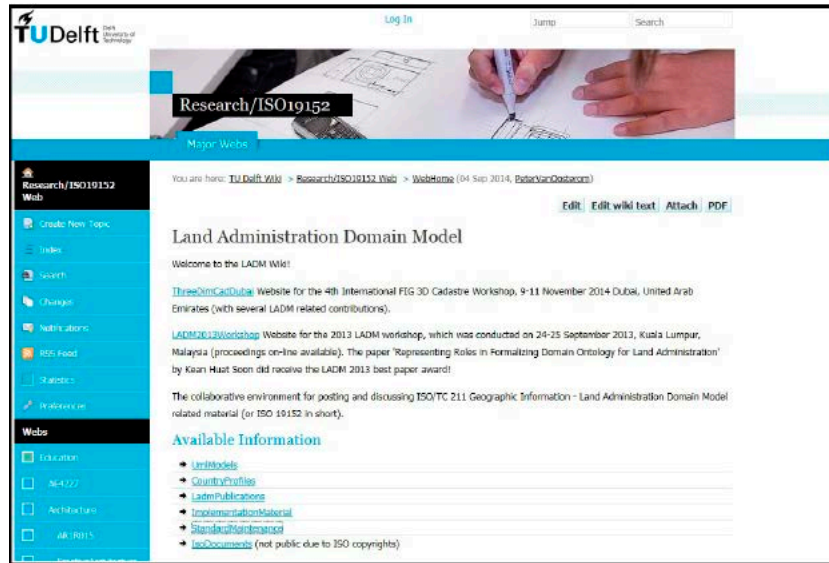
TUDelft Delft University of Technology

Log In

Jump

Search

Research/ISO19152

Major Webs

Research/ISO19152 Web

Create New Topic

Index

Search

Changes

Notifications

RSS Feed

Statistics

Preferences

Webs

Education

AE4227

Architecture

AR1R015

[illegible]

You are here: TU Delft Wiki > Research/ISO19152 Web > WebHome (04 Sep 2014, PeterVanOosterom)

Edit | Edit wiki text | Attach | PDF

Land Administration Domain Model

Welcome to the LADM Wiki!

ThreeDimCadDubai Website for the 4th International FIG 3D Cadastre Workshop, 9-11 November 2014 Dubai, United Arab Emirates (with several LADM related contributions).

LADM2013Workshop Website for the 2013 LADM workshop, which was conducted on 24-25 September 2013, Kuala Lumpur, Malaysia (proceedings on-line available). The paper 'Representing Roles in Formalizing Domain Ontology for Land Administration' by Kean Huat Soon did receive the LADM 2013 best paper award!

The collaborative environment for posting and discussing ISO/TC 211 Geographic Information - Land Administration Domain Model related material (or ISO 19152 in short).

Available Information

UmlModels

CountryProfiles

LadmPublications

ImplementationMaterial

StandardMaintenance

IsoDocuments (not public due to ISO copyrights)